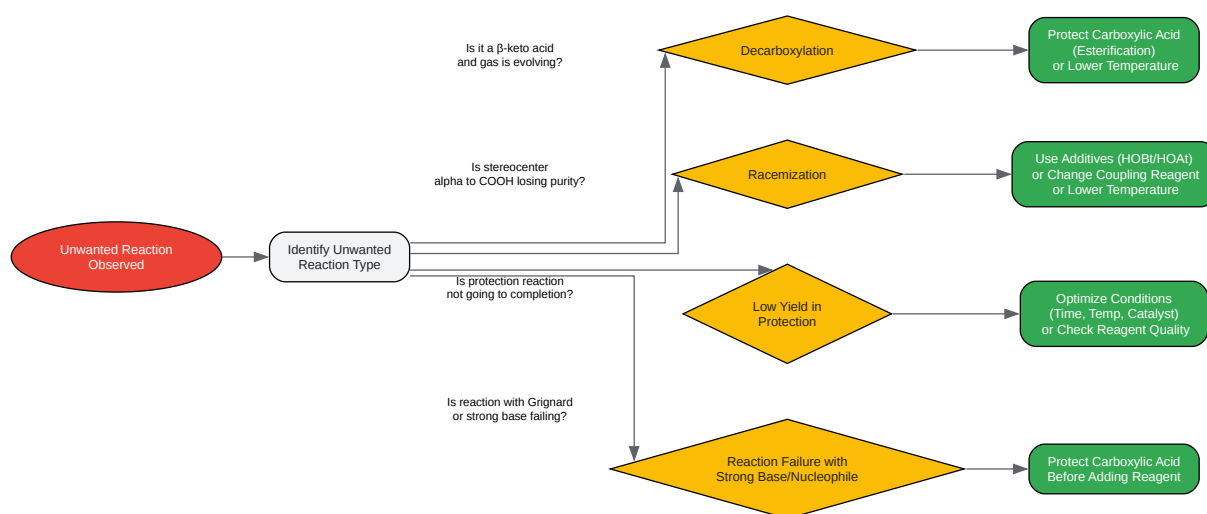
Is it a β-keto acid and gas is evolving?

Decarboxylation

Protect Carboxylic Acid (Esterification) or Lower Temperature

Is stereocenter alpha to COOH losing purity?

Racemization

Use Additives (HOBt/HOAt) or Change Coupling Reagent or Lower Temperature

Unwanted Reaction Observed

Identify Unwanted Reaction Type

Is protection reaction not going to completion?

Low Yield in Protection

Optimize Conditions (Time, Temp, Catalyst) or Check Reagent Quality

Is reaction with Grignard or strong base failing?

Reaction Failure with Strong Base/Nucleophile

Protect Carboxylic Acid Before Adding Reagent